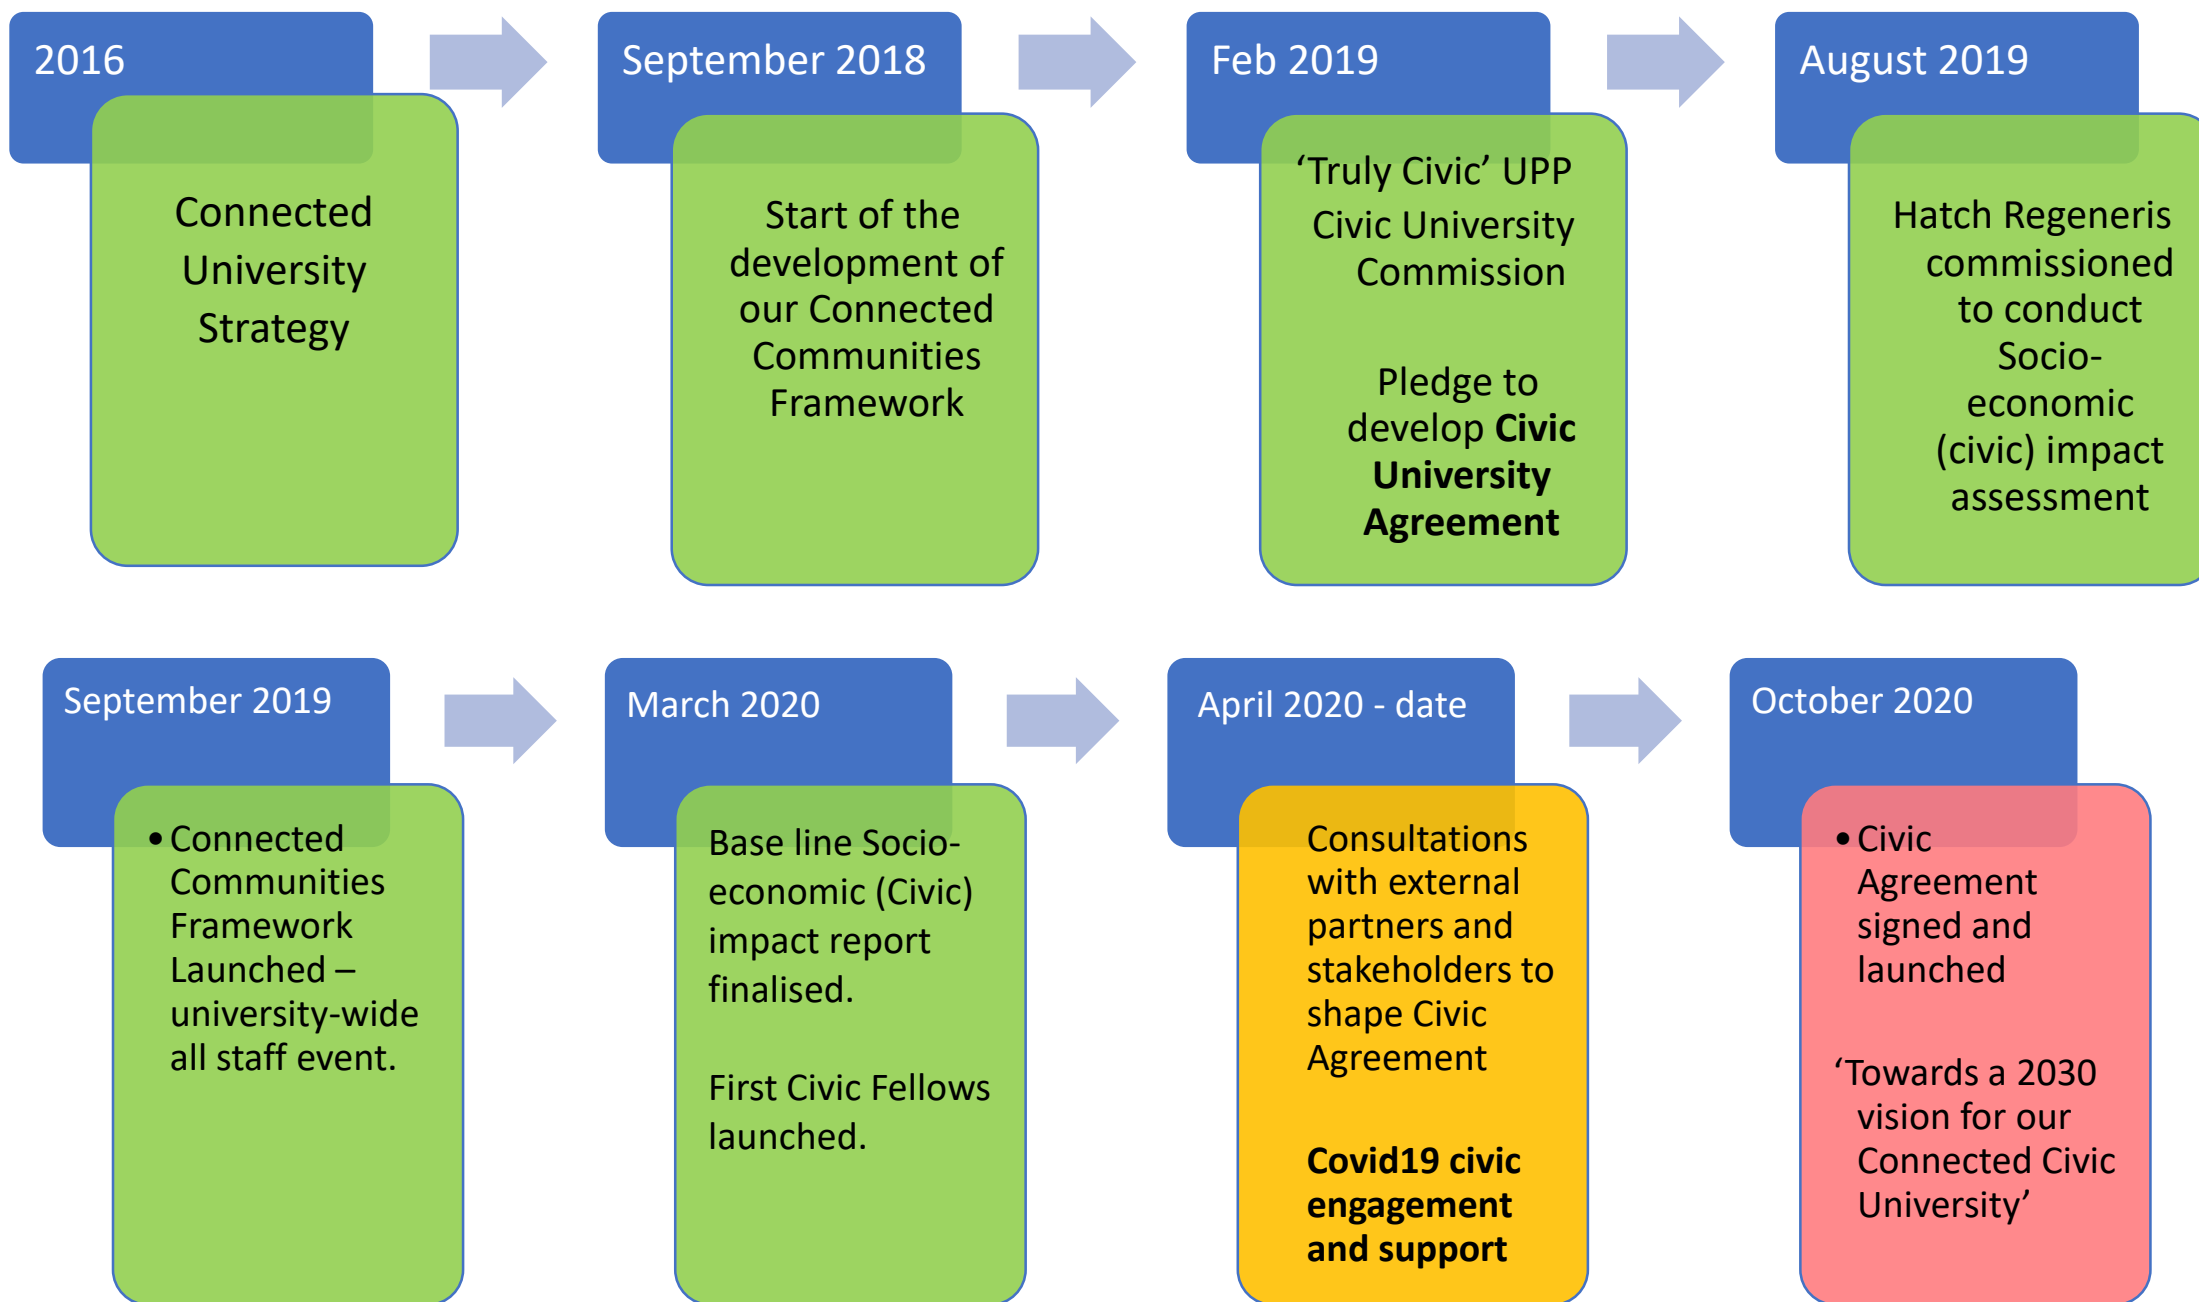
2016

Connected University Strategy

September 2018

Start of the development of our Connected Communities Framework

Feb 2019

'Truly Civic' UPP Civic University Commission

Pledge to develop **Civic University Agreement**

August 2019

Hatch Regeneris commissioned to conduct Socio-economic (civic) impact assessment

September 2019

• Connected Communities Framework Launched – university-wide all staff event.

March 2020

Base line Socio-economic (Civic) impact report finalised.

First Civic Fellows launched.

April 2020 - date

Consultations with external partners and stakeholders to shape Civic Agreement

**Covid19 civic engagement and support**

October 2020

• Civic Agreement signed and launched

'Towards a 2030 vision for our Connected Civic University'